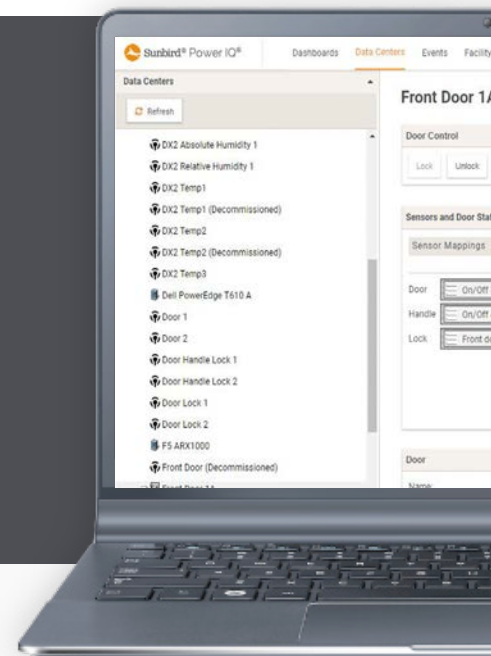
Sunbird® Power IQ®
Dashboards Data Centers Events Facility

Data Centers
Refresh

DX2 Absolute Humidity 1
DX2 Relative Humidity 1
DX2 Temp1
DX2 Temp1 (Decommissioned)
DX2 Temp2
DX2 Temp2 (Decommissioned)
DX2 Temp3
Dell PowerEdge T610 A
Door 1
Door 2
Door Handle Lock 1
Door Handle Lock 2
Door Lock 1
Door Lock 2
F5 ARX1000
Front Door (Decommissioned)
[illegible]

Front Door 1A

Door Control
Lock Unlock

Sensors and Door Sta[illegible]
Sensor Mappings

Door On/Off
Handle On/Off
Lock Front d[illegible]

Door
Name